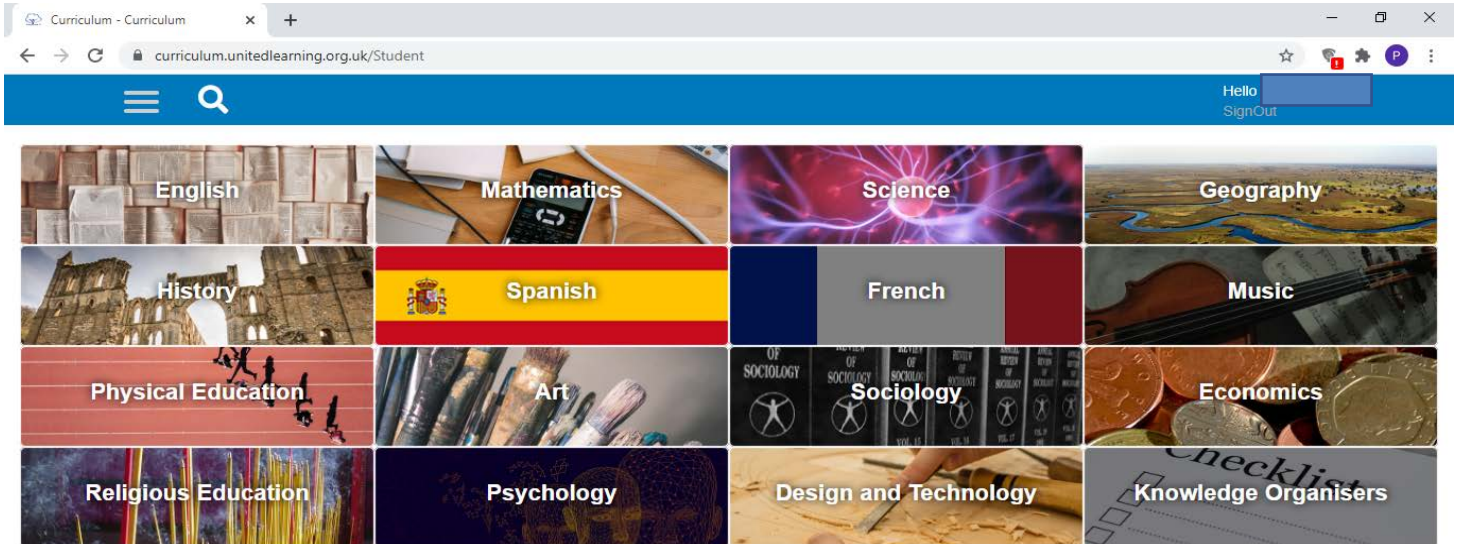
Curriculum - Curriculum ×
+
curriculum.unitedlearning.org.uk/Student
Hello
SignOut

English
Mathematics
Science
Geography
History
Spanish
French
Music
Physical Education
Art
Sociology
Economics
Religious Education
Psychology
Design and Technology
Knowledge Organisers